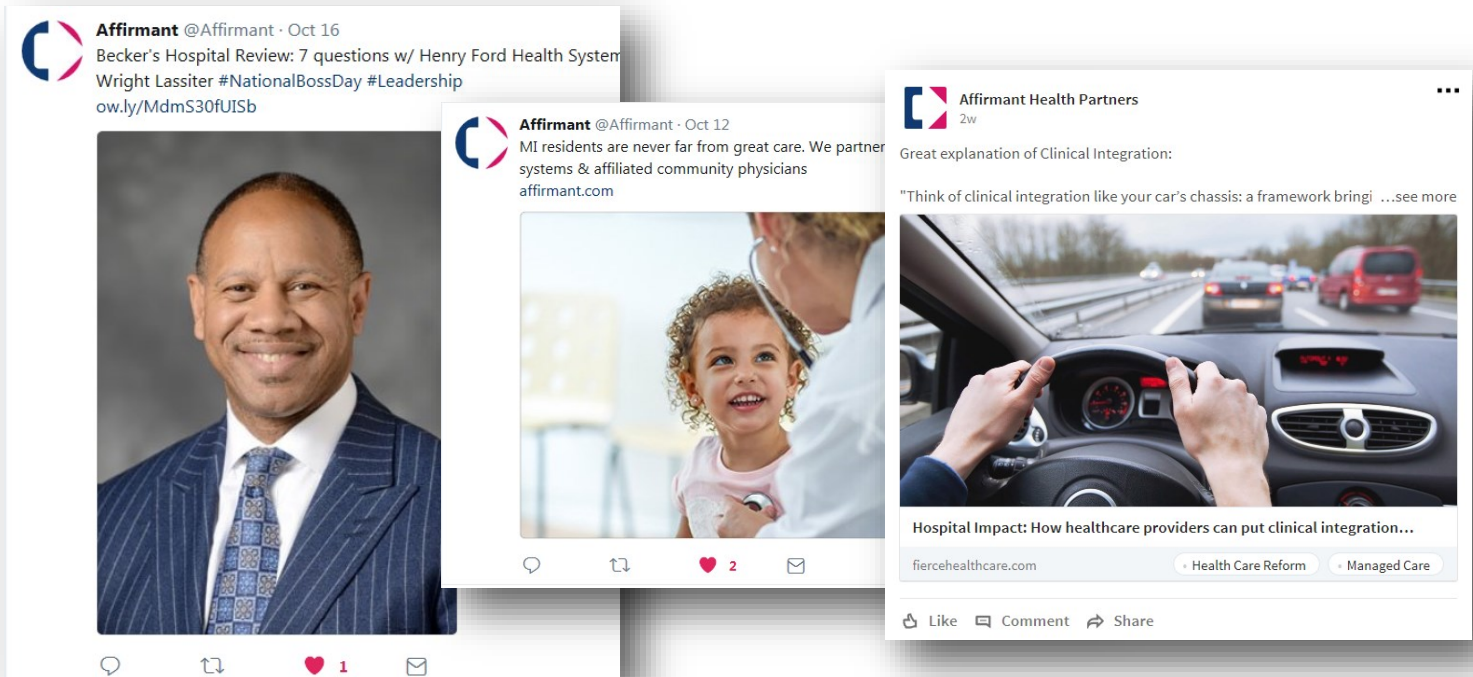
Affirmant @Affirmant · Oct 16
Becker's Hospital Review: 7 questions w/ Henry Ford Health System
Wright Lassiter #NationalBossDay #Leadership
ow.ly/MdmS30fUISb

1

Affirmant @Affirmant · Oct 12
MI residents are never far from great care. We partner
systems & affiliated community physicians
affirmant.com

2

Affirmant Health Partners
2w

Great explanation of Clinical Integration:

"Think of clinical integration like your car's chassis: a framework bringi …see more

Hospital Impact: How healthcare providers can put clinical integration…
fiercehealthcare.com
Health Care Reform
Managed Care

Like
Comment
Share